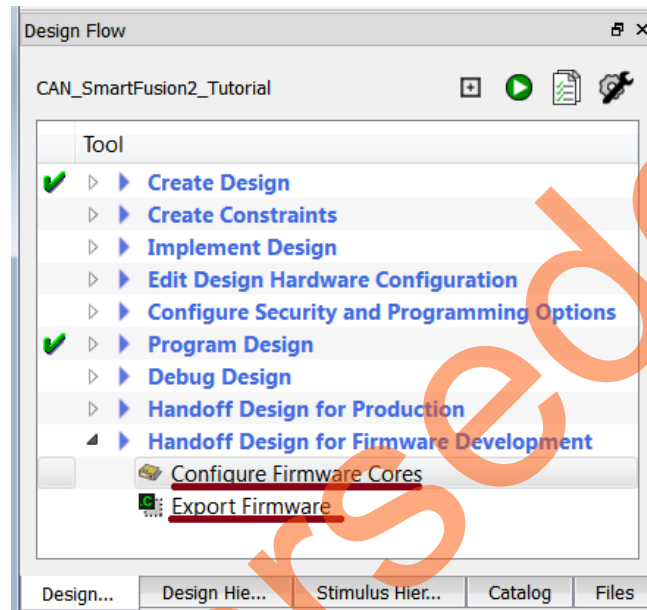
Design Flow

CAN_SmartFusion2_Tutorial

Tool

Create Design
Create Constraints
Implement Design
Edit Design Hardware Configuration
Configure Security and Programming Options
Program Design
Debug Design
Handoff Design for Production
Handoff Design for Firmware Development
Configure Firmware Cores
Export Firmware

rsed

Design... | Design Hie... | Stimulus Hier... | Catalog | Files